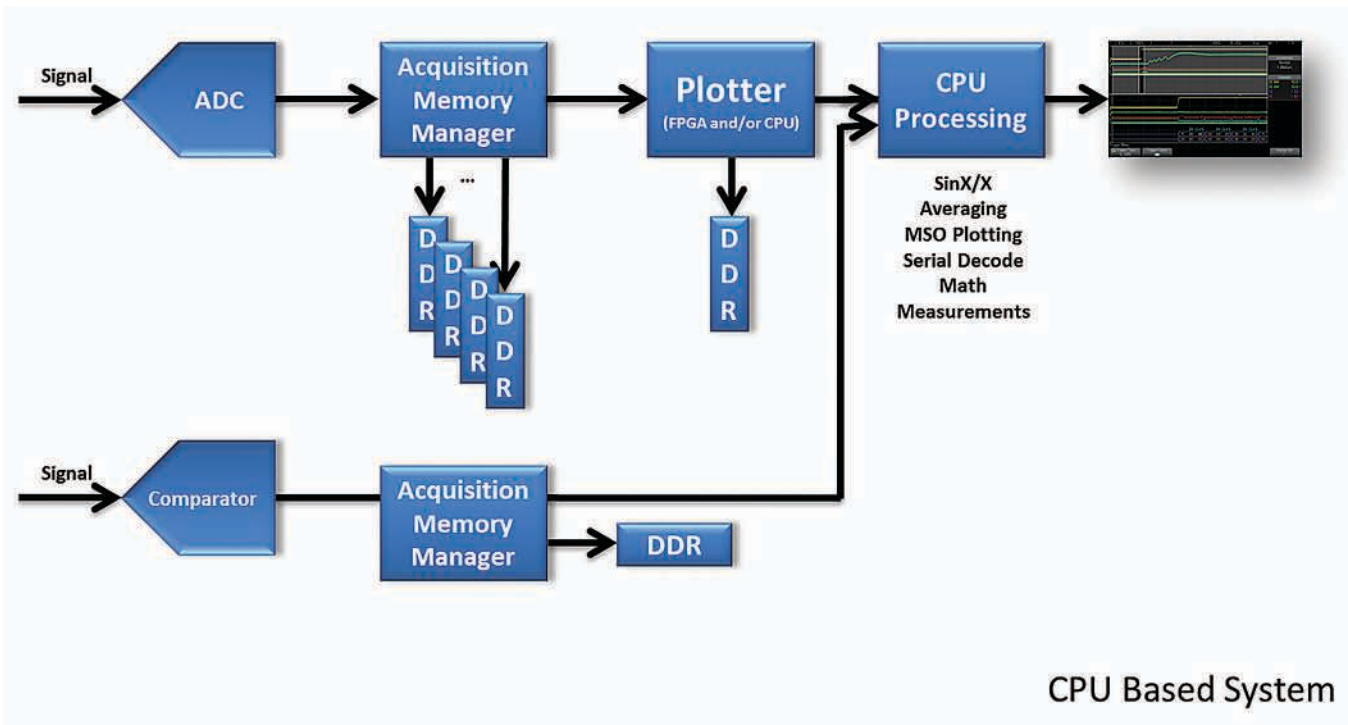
Signal

ADC

Acquisition Memory Manager

...

D D R

D D R

D D R

D D R

Plotter
(FPGA and/or CPU)

D D R

CPU Processing

SinX/X
Averaging
MSO Plotting
Serial Decode
Math
Measurements

Signal

Comparator

Acquisition Memory Manager

DDR

CPU Based System